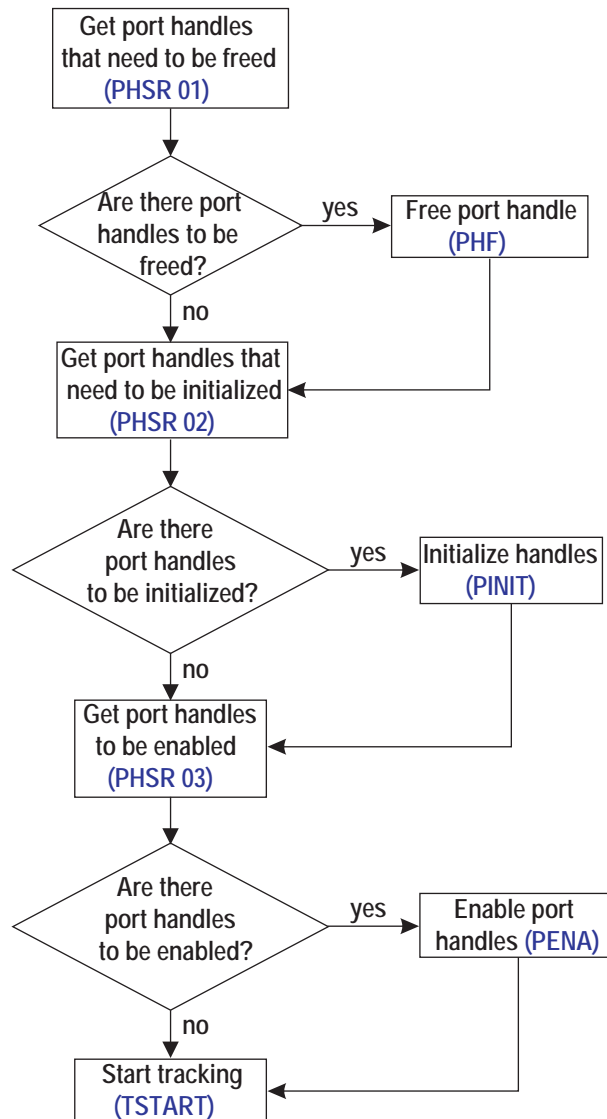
Get port handles that need to be freed (PHSR 01)

Are there port handles to be freed?

yes

Free port handle (PHF)

no

Get port handles that need to be initialized (PHSR 02)

Are there port handles to be initialized?

yes

Initialize handles (PINIT)

no

Get port handles to be enabled (PHSR 03)

Are there port handles to be enabled?

yes

Enable port handles (PENA)

no

Start tracking (TSTART)